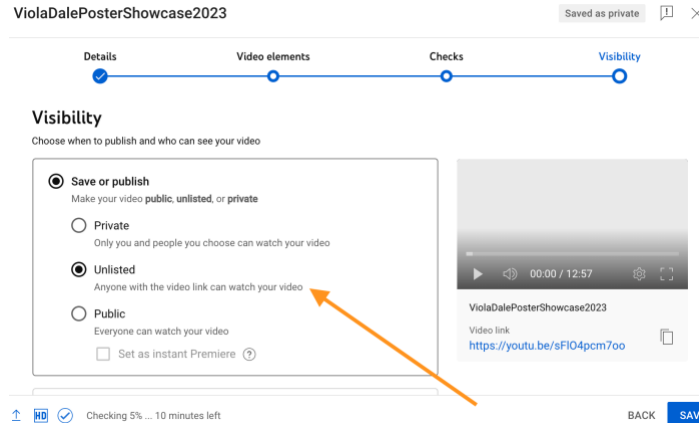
ViolaDalePosterShowcase2023

Saved as private

Details

Video elements

Checks

Visibility

Visibility

Choose when to publish and who can see your video

Save or publish

Make your video **public**, **unlisted**, or **private**

Private

Only you and people you choose can watch your video

Unlisted

Anyone with the video link can watch your video

Public

Everyone can watch your video

Set as instant Premiere

0:00 / 12:57

ViolaDalePosterShowcase2023

Video link

https://youtu.be/sFlO4pcm7oo

HD

Checking 5% ... 10 minutes left

BACK

SAV